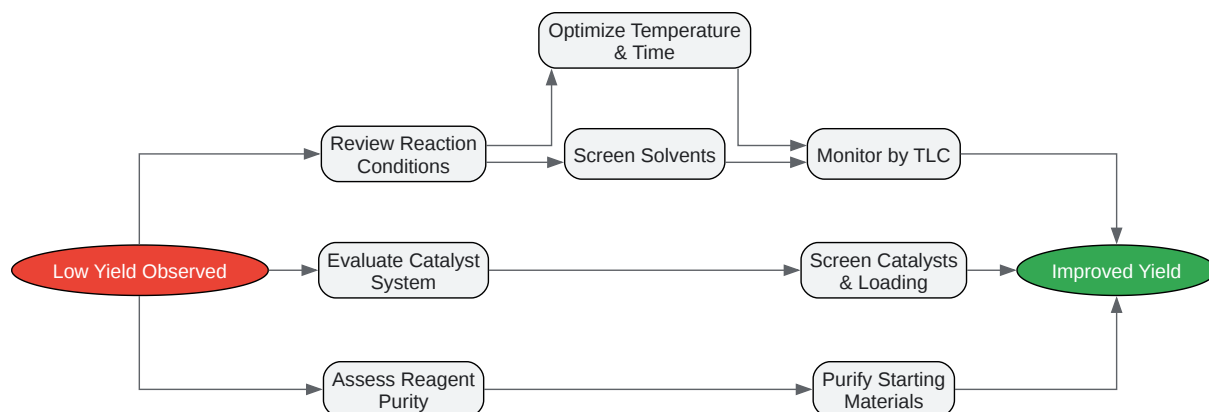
Optimize Temperature & Time

Review Reaction Conditions

Screen Solvents

Monitor by TLC

Low Yield Observed

Evaluate Catalyst System

Screen Catalysts & Loading

Improved Yield

Assess Reagent Purity

Purify Starting Materials